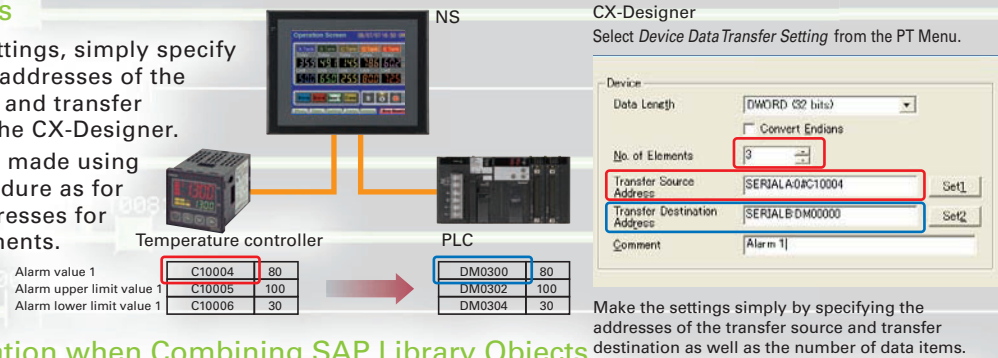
s

ttings, simply specify addresses of the and transfer he CX-Designer. made using dure as for resses for ments.

NS

Temperature controller

PLC

| Alarm value 1 | C10004 | 80 |
|---|---|---|
| Alarm upper limit value 1 | C10005 | 100 |
| Alarm lower limit value 1 | C10006 | 30 |

| DM0300 | 80 |
|---|---|
| DM0302 | 100 |
| DM0304 | 30 |

CX-Designer

Select *Device Data Transfer Setting* from the PT Menu.

Device

Data Length DWORD (32 bits)

Convert Endians

No. of Elements 3

Transfer Source Address SERIALA:0#C10004 Set1

Transfer Destination Address SERIALB:DM00000 Set2

Comment Alarm 1

Make the settings simply by specifying the addresses of the transfer source and transfer destination as well as the number of data items.

ation when Combining SAP Library Objects